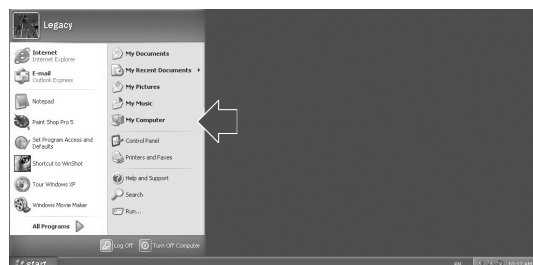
Legacy

Internet
Internet Explorer

E-mail
Outlook Express

Notepad

Paint Shop Pro 5

Set Program Access and Defaults

Shortcut to WinShot

Tour Windows XP

Windows Movie Maker

All Programs

My Documents

My Recent Documents

My Pictures

My Music

My Computer

Control Panel

Printers and Faxes

Help and Support

Search

Run...

Log Off

Turn Off Computer

start

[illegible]